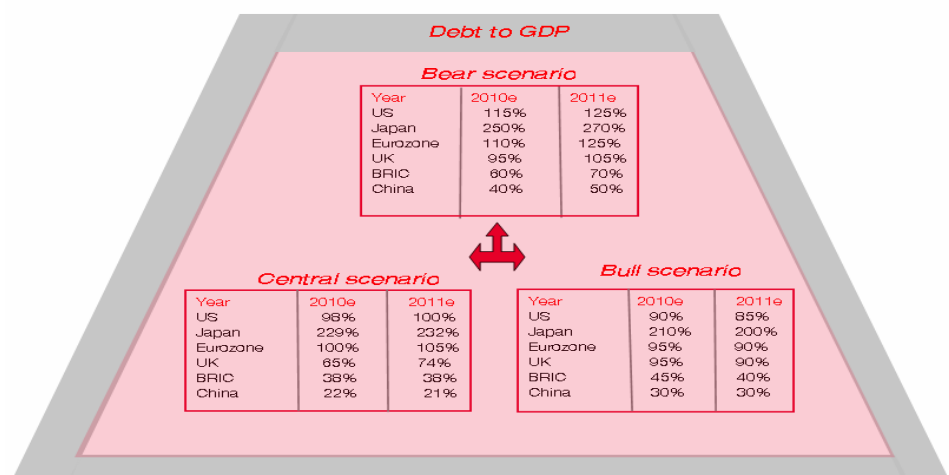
Debt to GDP

Bear scenario

| Year | 2010e | 2011e |
|---|---|---|
| US | 115% | 125% |
| Japan | 250% | 270% |
| Eurozone | 110% | 125% |
| UK | 95% | 105% |
| BRIC | 60% | 70% |
| China | 40% | 50% |

Central scenario

| Year | 2010e | 2011e |
|---|---|---|
| US | 98% | 100% |
| Japan | 229% | 232% |
| Eurozone | 100% | 105% |
| UK | 65% | 74% |
| BRIC | 38% | 38% |
| China | 22% | 21% |

Bull scenario

| Year | 2010e | 2011e |
|---|---|---|
| US | 90% | 85% |
| Japan | 210% | 200% |
| Eurozone | 95% | 90% |
| UK | 95% | 90% |
| BRIC | 45% | 40% |
| China | 30% | 30% |